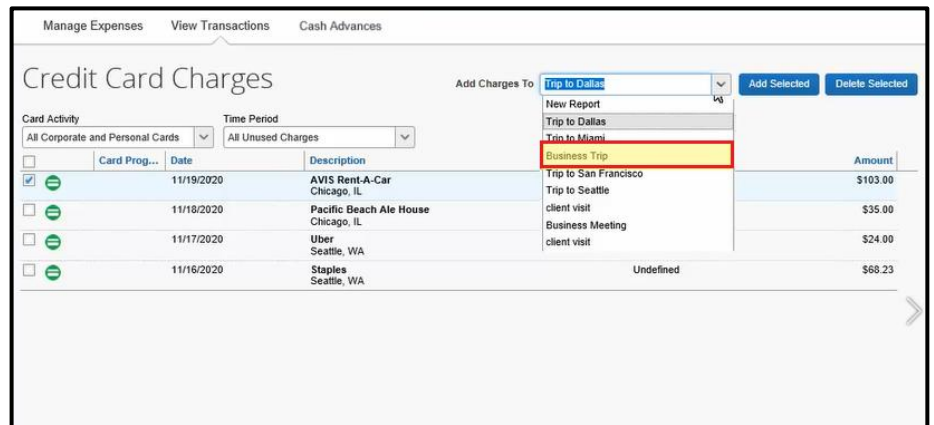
Manage Expenses View Transactions Cash Advances

Credit Card Charges

Add Charges To Trip to Dallas

Add Selected Delete Selected

New Report
Trip to Dallas
Trip to Miami
Business Trip
Trip to San Francisco
Trip to Seattle
client visit
Business Meeting
client visit

Card Activity
All Corporate and Personal Cards

Time Period
All Unused Charges

| | Card Prog... | Date | Description | | Amount |
|---|---|---|---|---|---|
| | | 11/19/2020 | AVIS Rent-A-Car Chicago, IL | | \$103.00 |
| | | 11/18/2020 | Pacific Beach Ale House Chicago, IL | | \$35.00 |
| | | 11/17/2020 | Uber Seattle, WA | | \$24.00 |
| | | 11/16/2020 | Staples Seattle, WA | Undefined | \$68.23 |